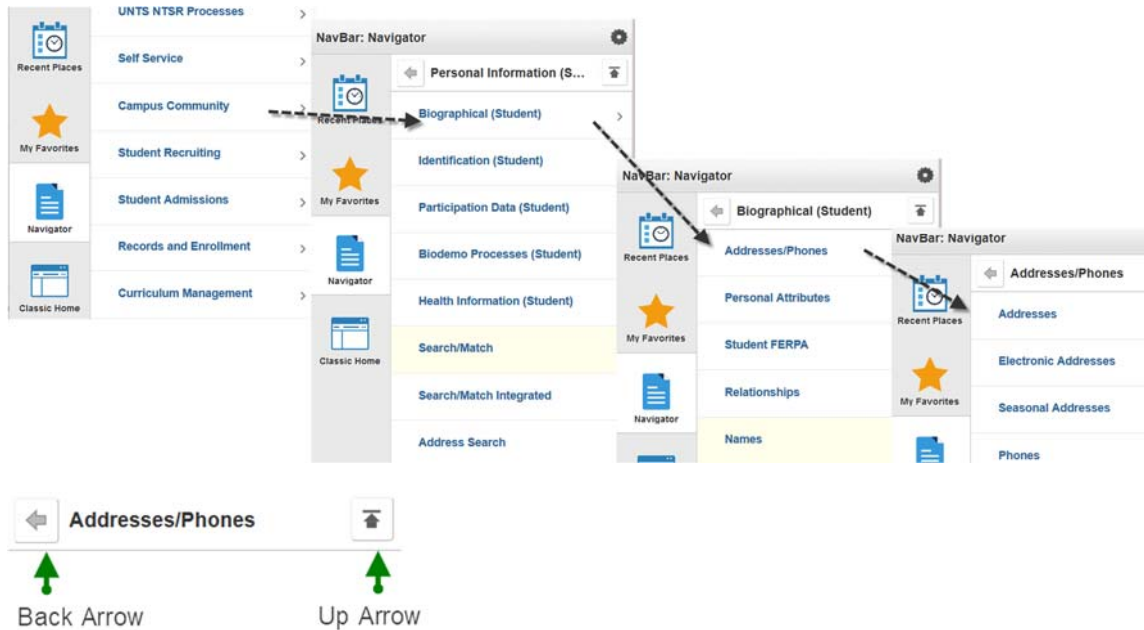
Recent Places

My Favorites

Navigator

Classic Home

UNTS NTSR Processes

Self Service

Campus Community

Student Recruiting

Student Admissions

Records and Enrollment

Curriculum Management

NavBar: Navigator

Recent Places

My Favorites

Navigator

Classic Home

Personal Information (S...

Biographical (Student)

Identification (Student)

Participation Data (Student)

Biodemo Processes (Student)

Health Information (Student)

Search/Match

Search/Match Integrated

Address Search

NavBar: Navigator

Recent Places

My Favorites

Navigator

Biographical (Student)

Addresses/Phones

Personal Attributes

Student FERPA

Relationships

Names

NavBar: Navigator

Recent Places

My Favorites

Addresses/Phones

Addresses

Electronic Addresses

Seasonal Addresses

Phones

Addresses/Phones

Back Arrow

Up Arrow